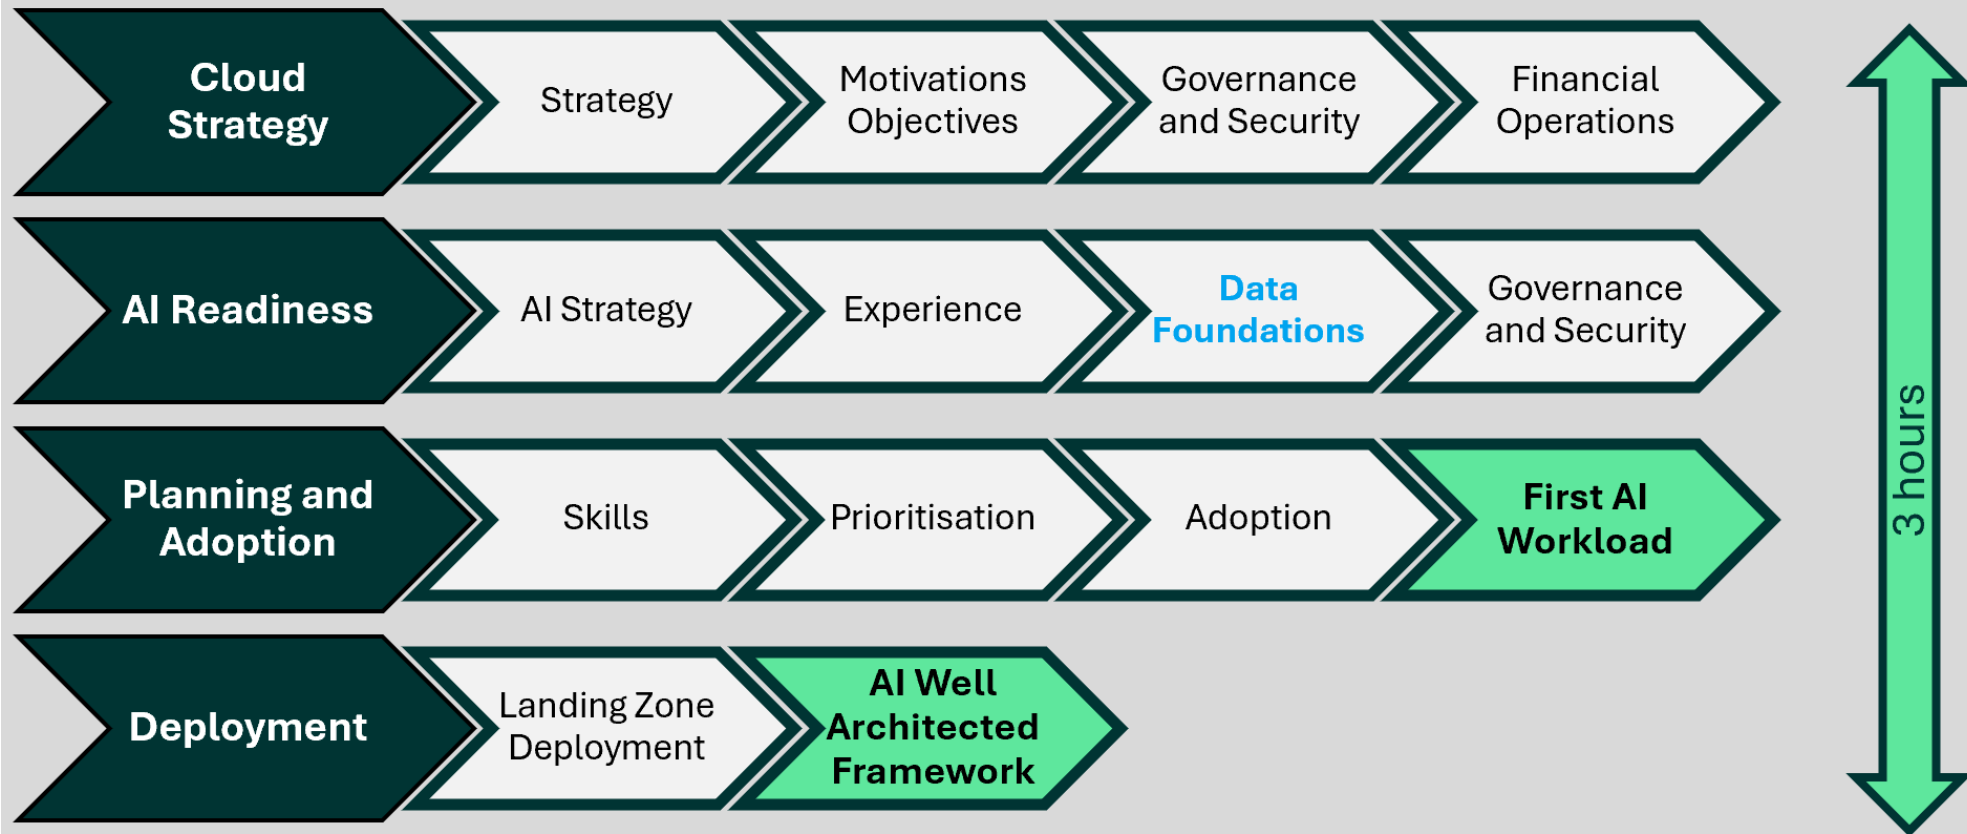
Cloud Strategy

Strategy

Motivations Objectives

Governance and Security

Financial Operations

AI Readiness

AI Strategy

Experience

Data Foundations

Governance and Security

Planning and Adoption

Skills

Prioritisation

Adoption

First AI Workload

Deployment

Landing Zone Deployment

AI Well Architected Framework

3 hours